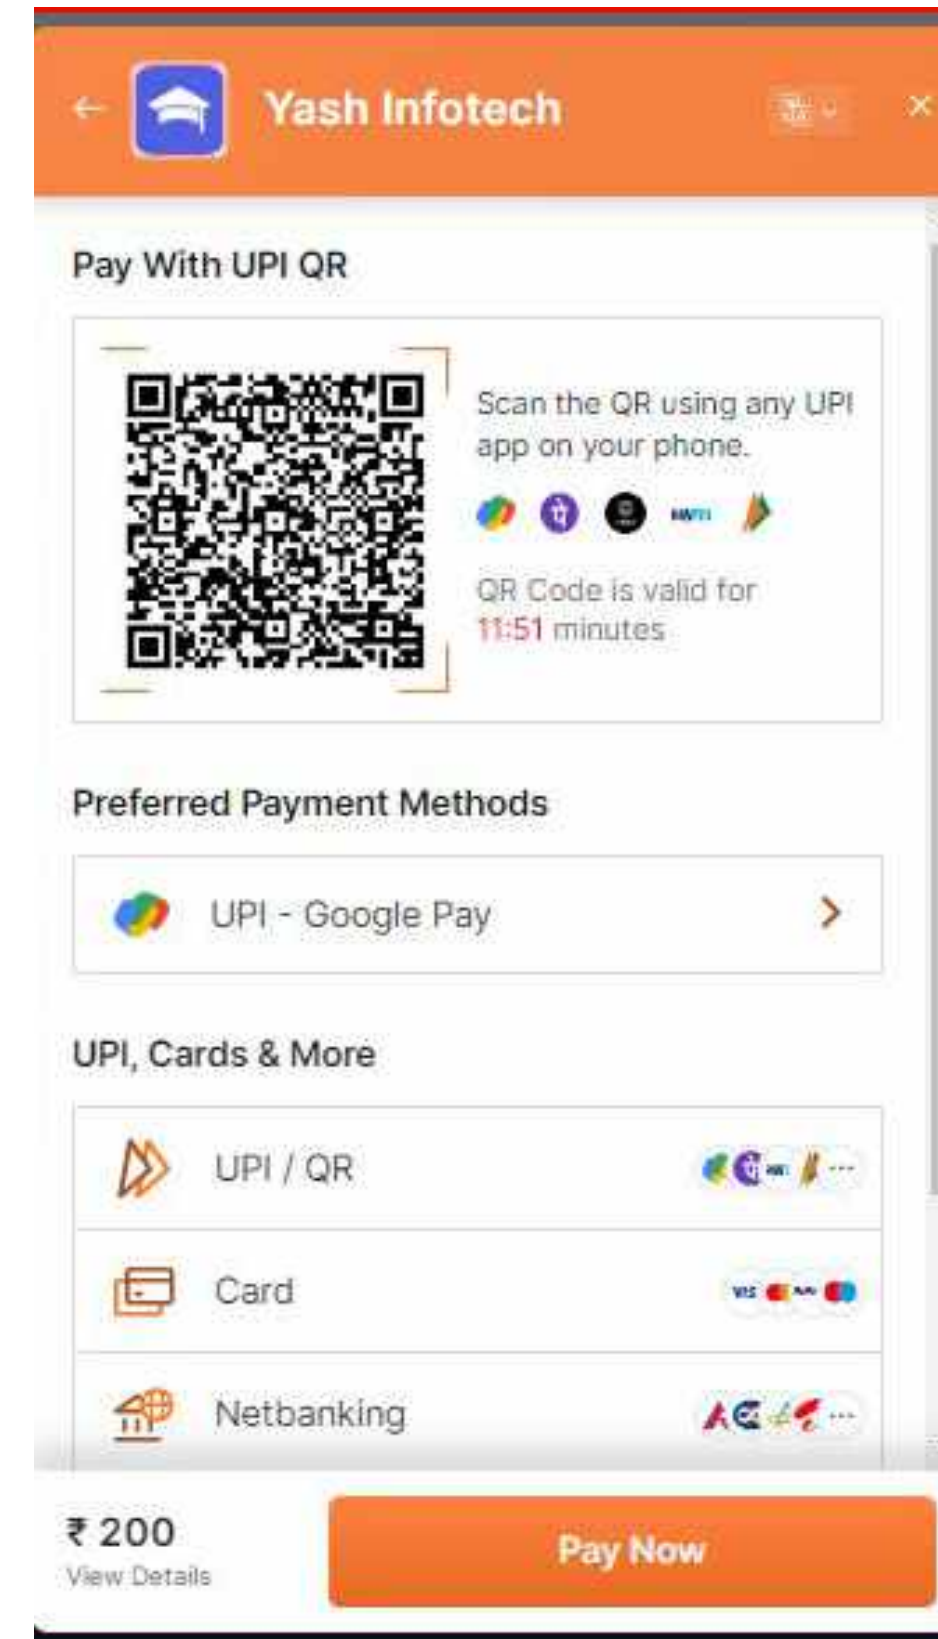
Yash Infotech

Pay With UPI QR

Scan the QR using any UPI app on your phone.

QR Code is valid for 11:51 minutes

Preferred Payment Methods

UPI - Google Pay

UPI, Cards & More

UPI / QR

Card

Netbanking

₹ 200
View Details

Pay Now